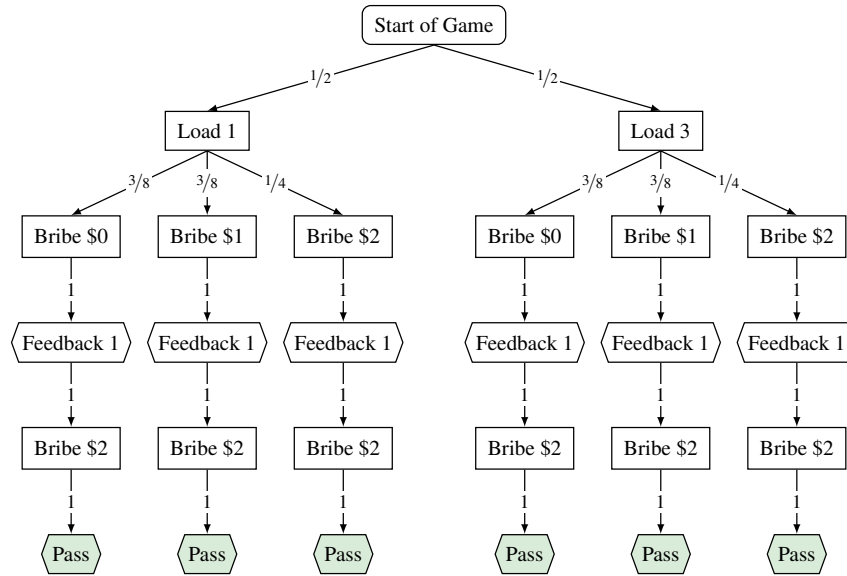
Start of Game

$1/2$ $1/2$

Load 1

$3/8$ $3/8$ $1/4$

Bribe \$0
1
Feedback 1
1
Bribe \$2
1
Pass

Bribe \$1
1
Feedback 1
1
Bribe \$2
1
Pass

Bribe \$2
1
Feedback 1
1
Bribe \$2
1
Pass

Load 3

$3/8$ $3/8$ $1/4$

Bribe \$0
1
Feedback 1
1
Bribe \$2
1
Pass

Bribe \$1
1
Feedback 1
1
Bribe \$2
1
Pass

Bribe \$2
1
Feedback 1
1
Bribe \$2
1
Pass